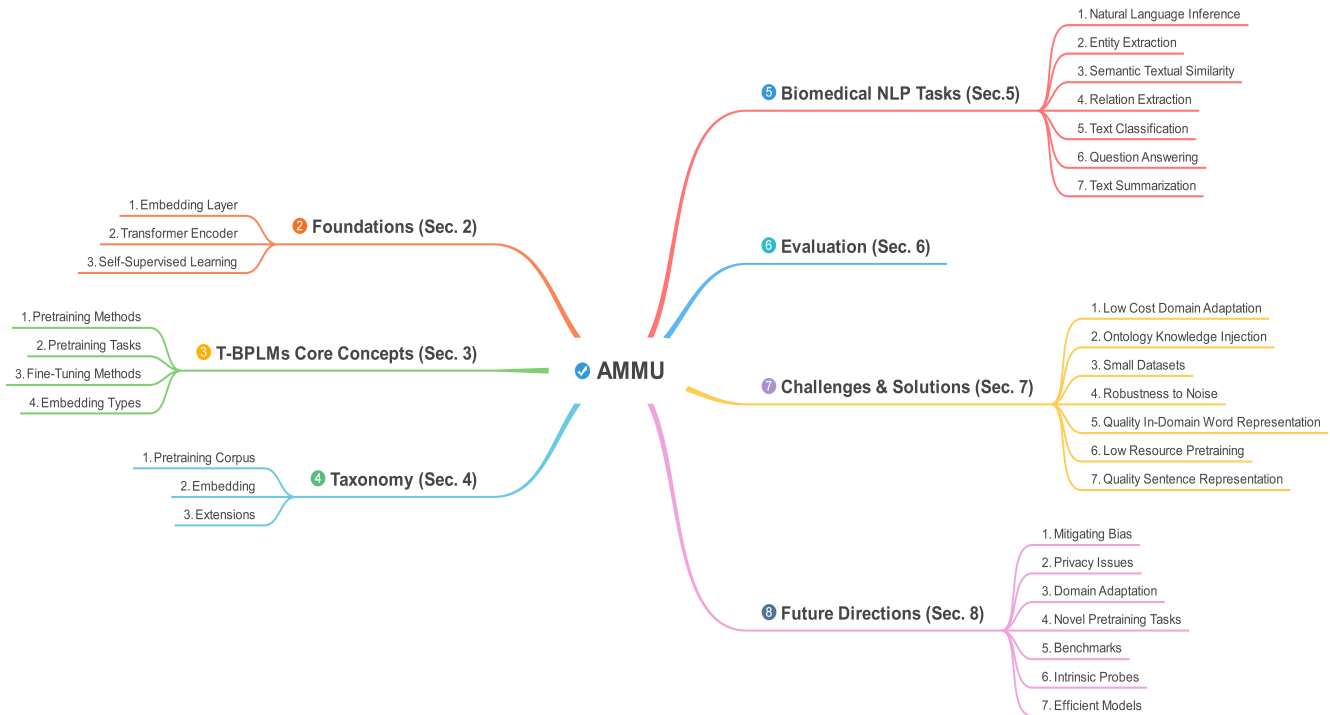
AMMU

2 Foundations (Sec. 2)
1. Embedding Layer
2. Transformer Encoder
3. Self-Supervised Learning

3 T-BPLMs Core Concepts (Sec. 3)
1. Pretraining Methods
2. Pretraining Tasks
3. Fine-Tuning Methods
4. Embedding Types

4 Taxonomy (Sec. 4)
1. Pretraining Corpus
2. Embedding
3. Extensions

5 Biomedical NLP Tasks (Sec.5)
1. Natural Language Inference
2. Entity Extraction
3. Semantic Textual Similarity
4. Relation Extraction
5. Text Classification
6. Question Answering
7. Text Summarization

6 Evaluation (Sec. 6)

7 Challenges & Solutions (Sec. 7)
1. Low Cost Domain Adaptation
2. Ontology Knowledge Injection
3. Small Datasets
4. Robustness to Noise
5. Quality In-Domain Word Representation
6. Low Resource Pretraining
7. Quality Sentence Representation

8 Future Directions (Sec. 8)
1. Mitigating Bias
2. Privacy Issues
3. Domain Adaptation
4. Novel Pretraining Tasks
5. Benchmarks
6. Intrinsic Probes
7. Efficient Models